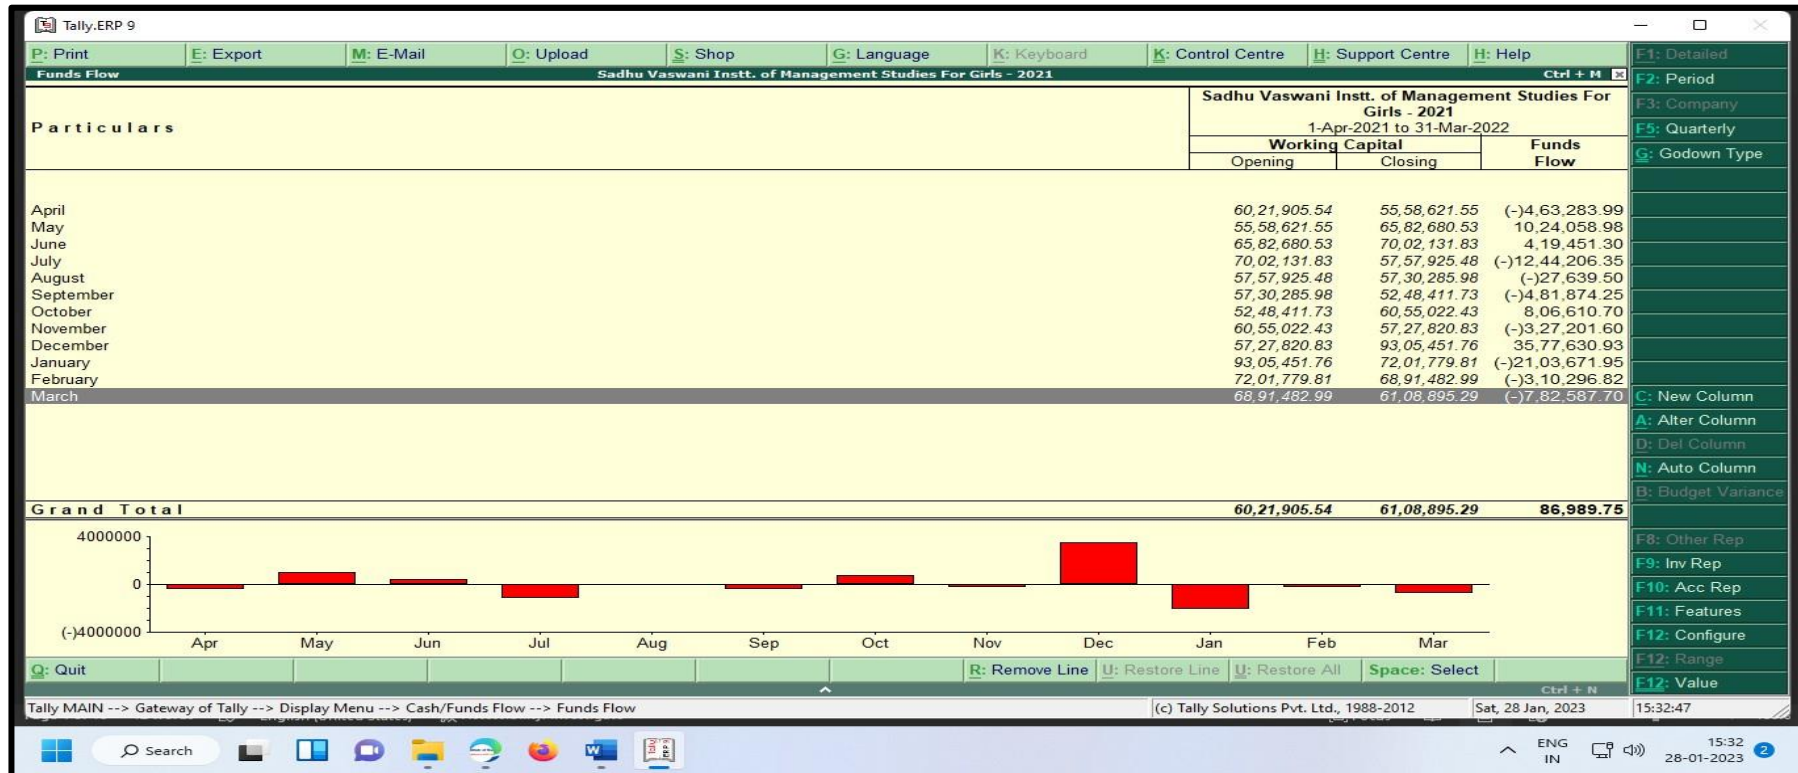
Tally.ERP 9

P: Print | E: Export | M: E-Mail | O: Upload | S: Shop | G: Language | K: Keyboard | K: Control Centre | H: Support Centre | H: Help

F1: Detailed
F2: Period
F3: Company
F5: Quarterly
G: Godown Type

Funds Flow | Sadhu Vaswani Instt. of Management Studies For Girls - 2021 | Ctrl + M

| Particulars | Sadhu Vaswani Instt. of Management Studies For Girls - 2021 1-Apr-2021 to 31-Mar-2022 Working Capital Opening | Closing | Funds Flow |
|---|---|---|---|
| April | 60,21,905.54 | 55,58,621.55 | (-)4,63,283.99 |
| May | 55,58,621.55 | 65,82,680.53 | 10,24,058.98 |
| June | 65,82,680.53 | 70,02,131.83 | 4,19,451.30 |
| July | 70,02,131.83 | 57,57,925.48 | (-)12,44,206.35 |
| August | 57,57,925.48 | 57,30,285.98 | (-)27,639.50 |
| September | 57,30,285.98 | 52,48,411.73 | (-)4,81,874.25 |
| October | 52,48,411.73 | 60,55,022.43 | 8,06,610.70 |
| November | 60,55,022.43 | 57,27,820.83 | (-)3,27,201.60 |
| December | 57,27,820.83 | 93,05,451.76 | 35,77,630.93 |
| January | 93,05,451.76 | 72,01,779.81 | (-)21,03,671.95 |
| February | 72,01,779.81 | 68,91,482.99 | (-)3,10,296.82 |
| March | 68,91,482.99 | 61,08,895.29 | (-)7,82,587.70 |
| Grand Total | 60,21,905.54 | 61,08,895.29 | 86,989.75 |

C: New Column
A: Alter Column
D: Del Column
N: Auto Column
B: Budget Variance

4000000
0
(-)4000000
Apr May Jun Jul Aug Sep Oct Nov Dec Jan Feb Mar

F8: Other Rep
F9: Inv Rep
F10: Acc Rep
F11: Features
F12: Configure
F12: Range
F12: Value

Q: Quit | R: Remove Line | U: Restore Line | U: Restore All | Space: Select
Ctrl + N

Tally MAIN --> Gateway of Tally --> Display Menu --> Cash/Funds Flow --> Funds Flow | (c) Tally Solutions Pvt. Ltd., 1988-2012 | Sat, 28 Jan, 2023 | 15:32:47

Search
ENG IN
15:32
28-01-2023
2